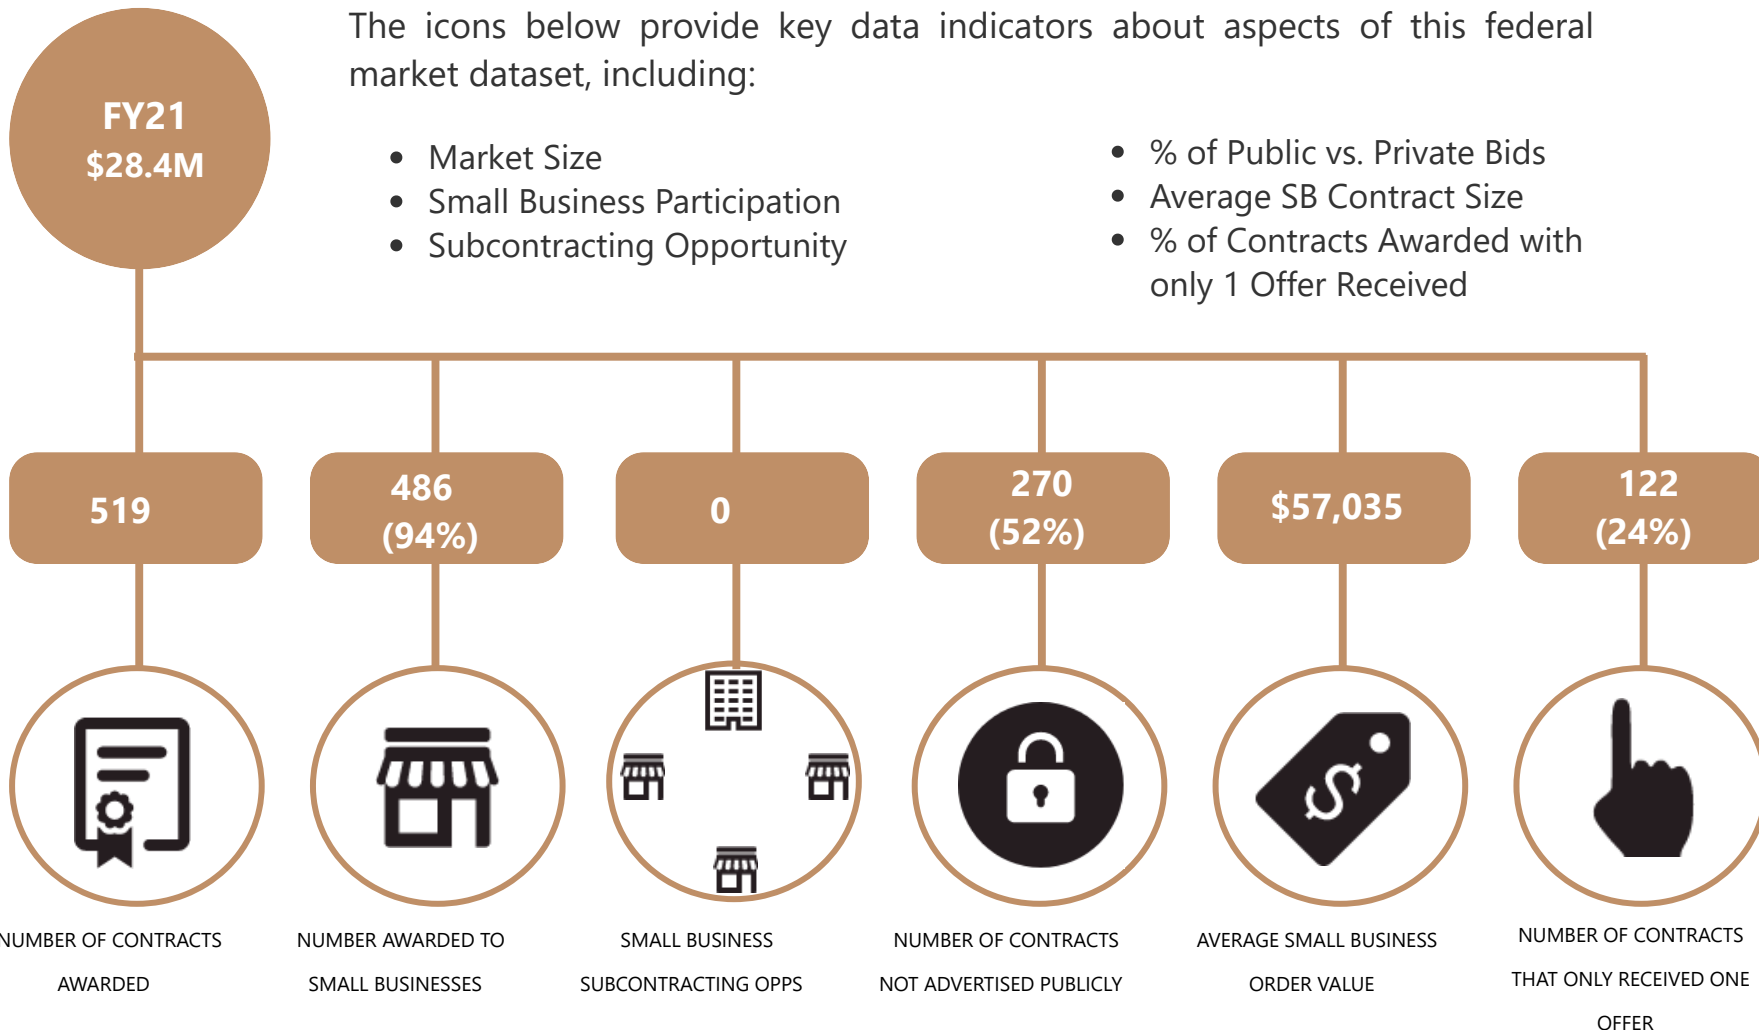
FY21
$28.4M

The icons below provide key data indicators about aspects of this federal market dataset, including:

- Market Size
- Small Business Participation
- Subcontracting Opportunity

- % of Public vs. Private Bids
- Average SB Contract Size
- % of Contracts Awarded with only 1 Offer Received

519

486
(94%)

0

270
(52%)

$57,035

122
(24%)

NUMBER OF CONTRACTS AWARDED

NUMBER AWARDED TO SMALL BUSINESSES

SMALL BUSINESS SUBCONTRACTING OPPS

NUMBER OF CONTRACTS NOT ADVERTISED PUBLICLY

AVERAGE SMALL BUSINESS ORDER VALUE

NUMBER OF CONTRACTS THAT ONLY RECEIVED ONE OFFER